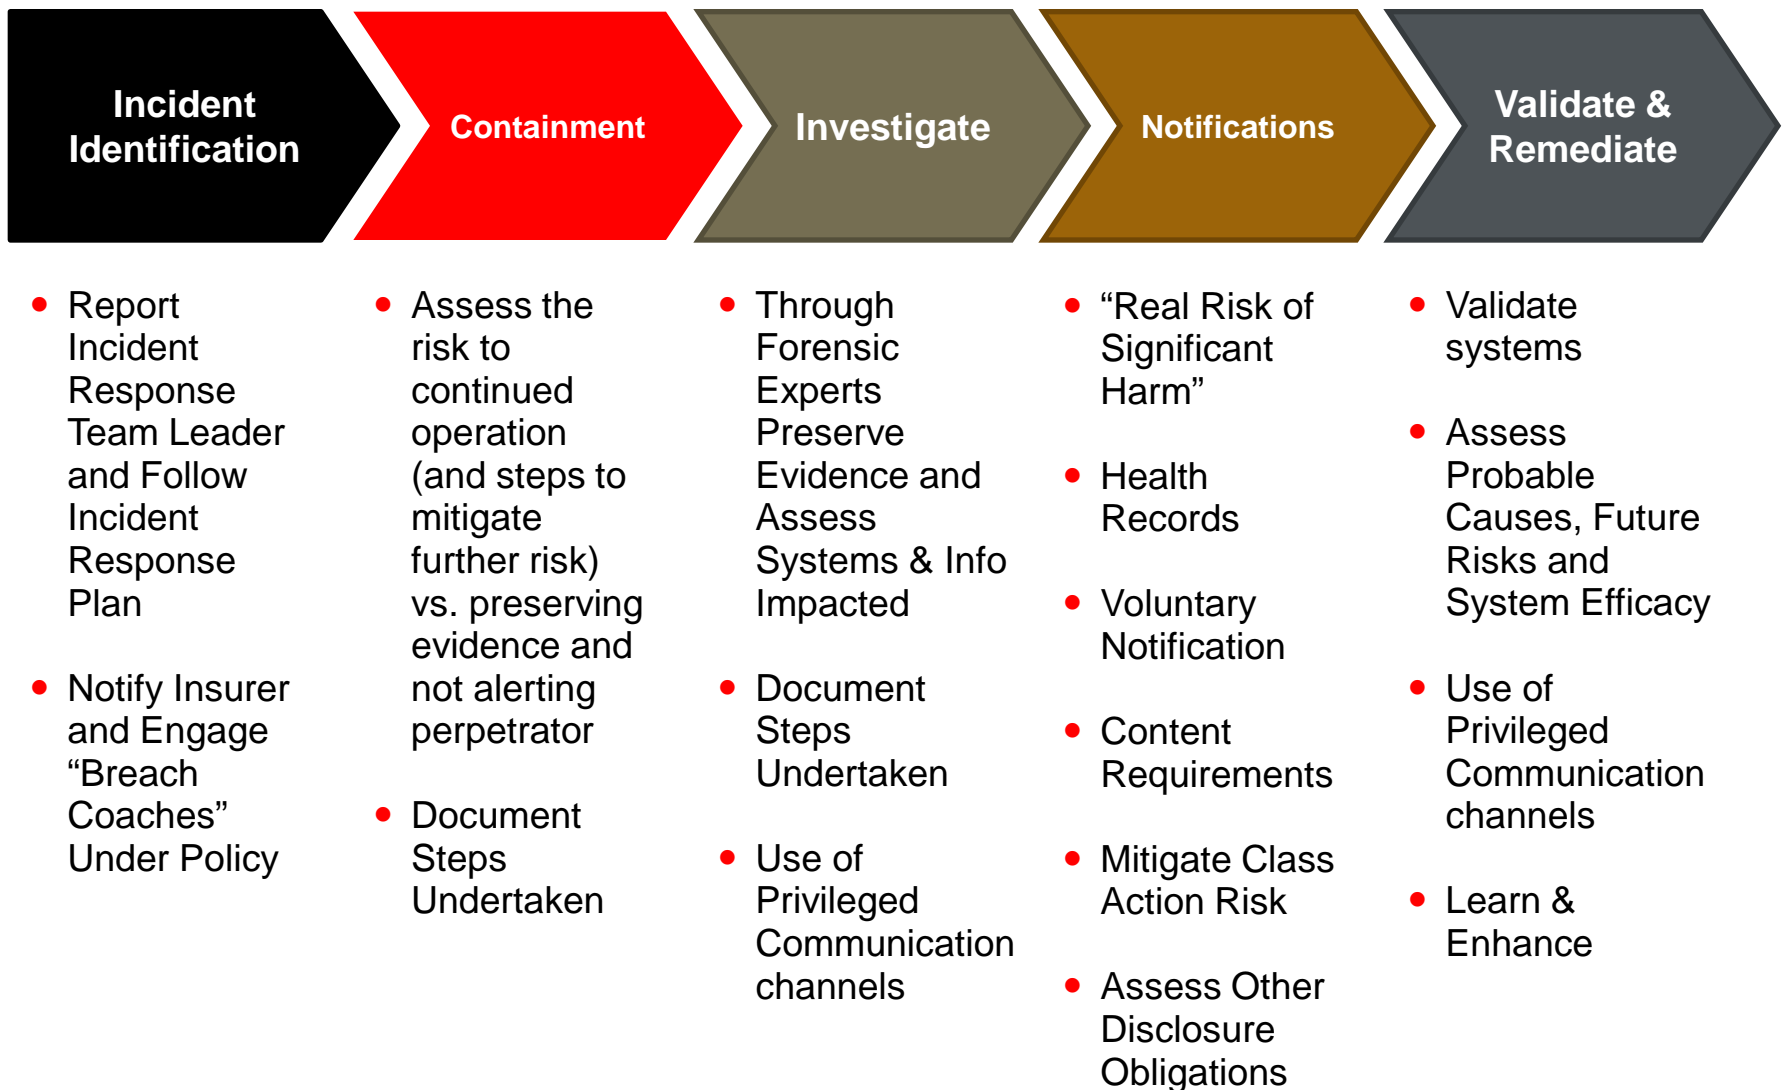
Incident Identification

Containment

Investigate

Notifications

Validate & Remediate

- Report Incident Response Team Leader and Follow Incident Response Plan
- Notify Insurer and Engage “Breach Coaches” Under Policy

- Assess the risk to continued operation (and steps to mitigate further risk) vs. preserving evidence and not alerting perpetrator
- Document Steps Undertaken

- Through Forensic Experts Preserve Evidence and Assess Systems & Info Impacted
- Document Steps Undertaken
- Use of Privileged Communication channels

- “Real Risk of Significant Harm”
- Health Records
- Voluntary Notification
- Content Requirements
- Mitigate Class Action Risk
- Assess Other Disclosure Obligations

- Validate systems
- Assess Probable Causes, Future Risks and System Efficacy
- Use of Privileged Communication channels
- Learn & Enhance